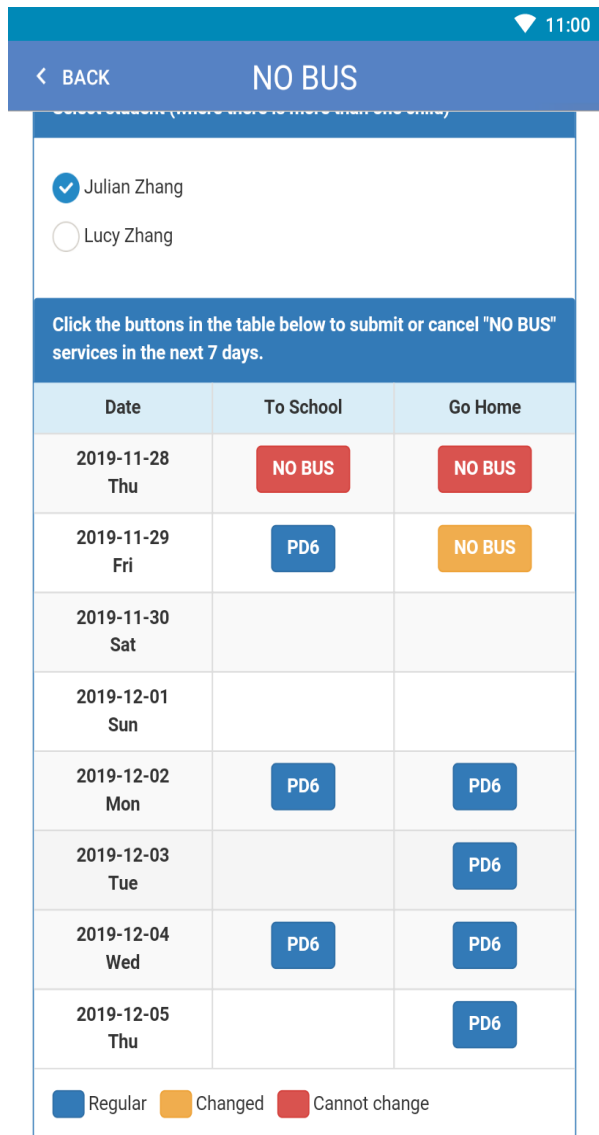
11:00

< BACK

NO BUS

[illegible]

Julian Zhang

Lucy Zhang

Click the buttons in the table below to submit or cancel "NO BUS" services in the next 7 days.

| Date | To School | Go Home |
|---|---|---|
| 2019-11-28 Thu | NO BUS | NO BUS |
| 2019-11-29 Fri | PD6 | NO BUS |
| 2019-11-30 Sat | | |
| 2019-12-01 Sun | | |
| 2019-12-02 Mon | PD6 | PD6 |
| 2019-12-03 Tue | | PD6 |
| 2019-12-04 Wed | PD6 | PD6 |
| 2019-12-05 Thu | | PD6 |

Regular Changed Cannot change